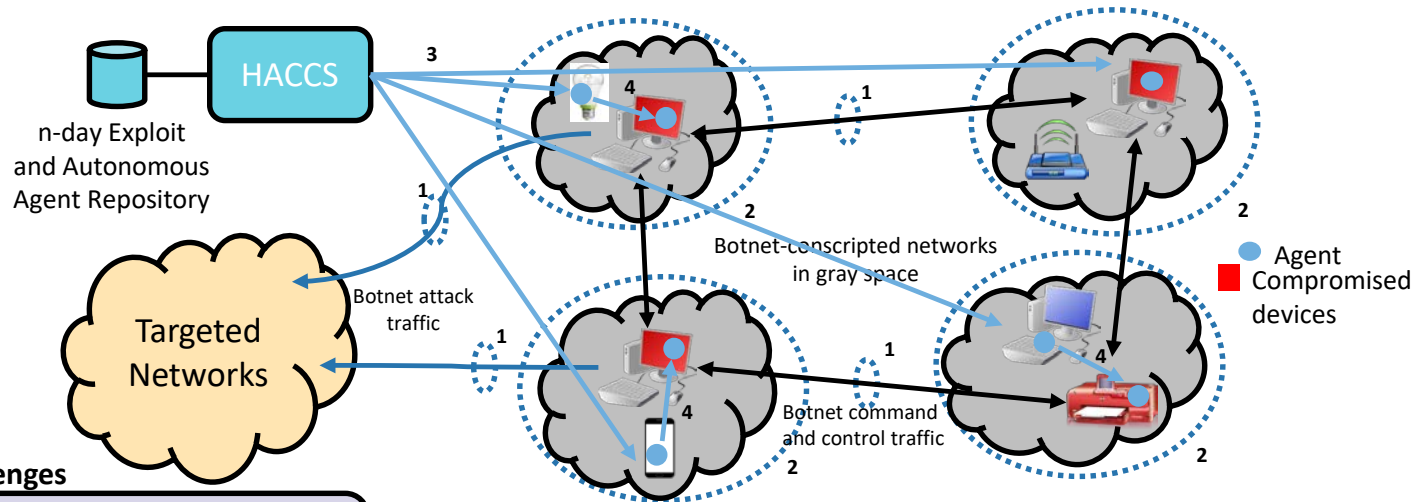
HACCS

n-day Exploit and Autonomous Agent Repository

3

4

1

1

2

2

Botnet-conscripted networks in gray space

Agent

Compromised devices

Botnet attack traffic

Targeted Networks

1

1

4

4

Botnet command and control traffic

2

2

enges